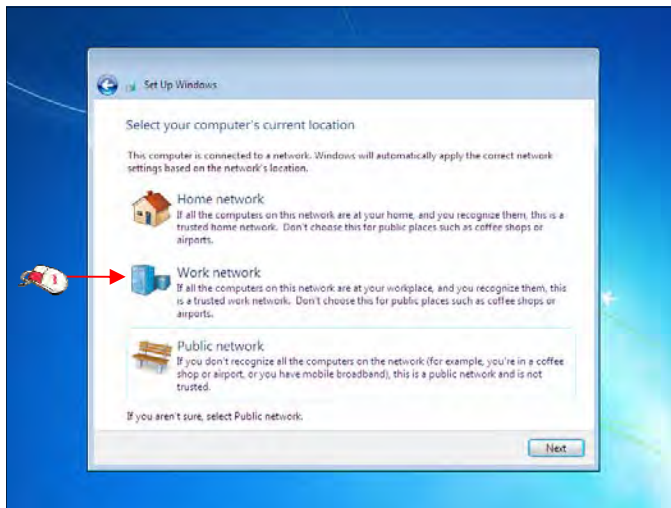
Set Up Windows

Select your computer's current location

This computer is connected to a network. Windows will automatically apply the correct network settings based on the network's location.

Home network
If all the computers on this network are at your home, and you recognize them, this is a trusted home network. Don't choose this for public places such as coffee shops or airports.

1

Work network
If all the computers on this network are at your workplace, and you recognize them, this is a trusted work network. Don't choose this for public places such as coffee shops or airports.

Public network
If you don't recognize all the computers on the network (for example, you're in a coffee shop or airport, or you have mobile broadband), this is a public network and is not trusted.

If you aren't sure, select Public network.

Next